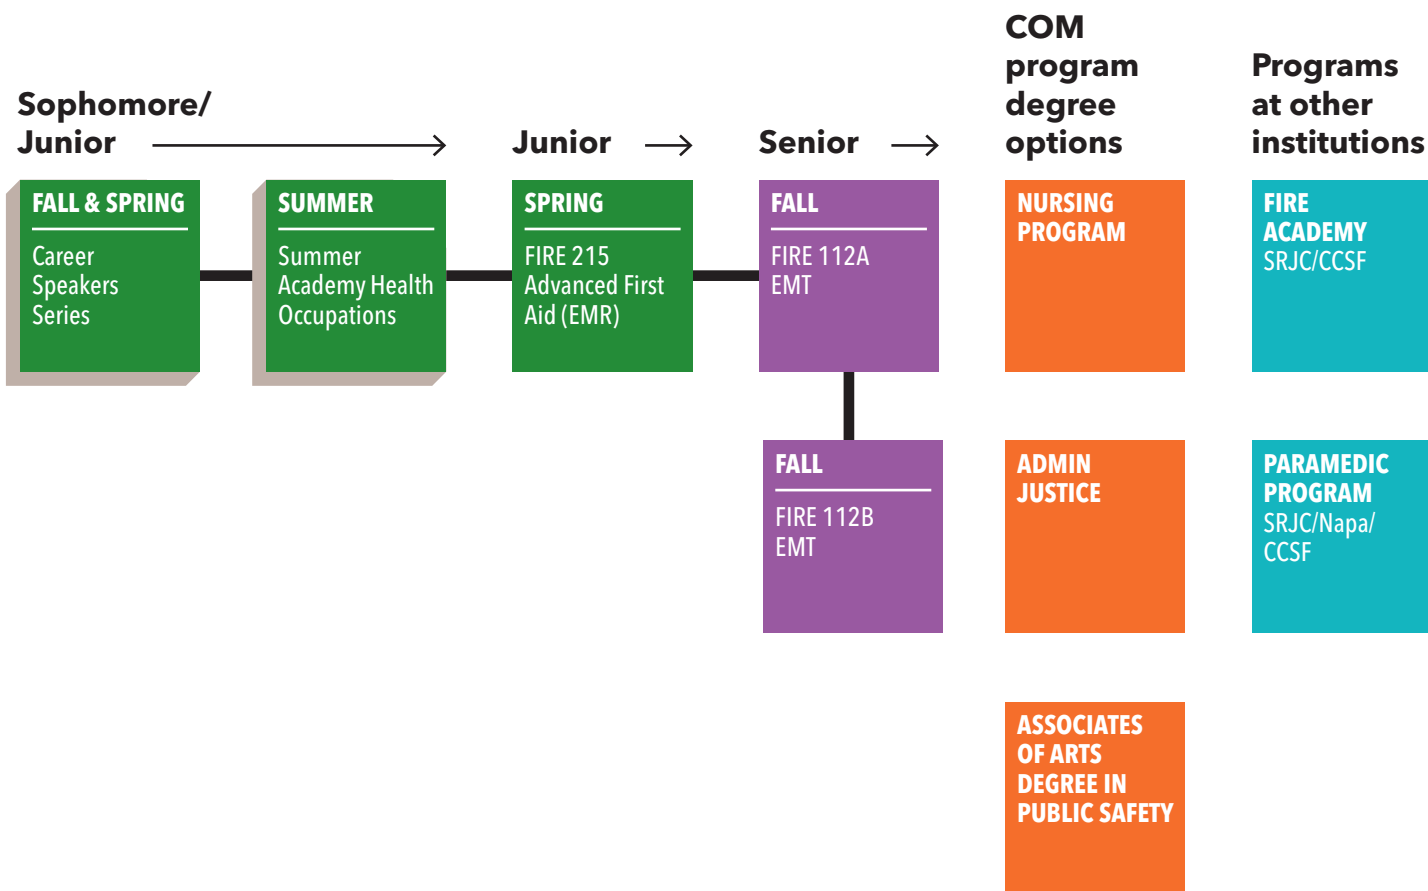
Sophomore/ Junior

Junior

Senior

COM program degree options

Programs at other institutions

FALL & SPRING
Career Speakers Series

SUMMER
Summer Academy Health Occupations

SPRING
FIRE 215 Advanced First Aid (EMR)

FALL
FIRE 112A EMT

FALL
FIRE 112B EMT

NURSING PROGRAM

ADMIN JUSTICE

ASSOCIATES OF ARTS DEGREE IN PUBLIC SAFETY

FIRE ACADEMY
SRJC/CCSF

PARAMEDIC PROGRAM
SRJC/Napa/ CCSF